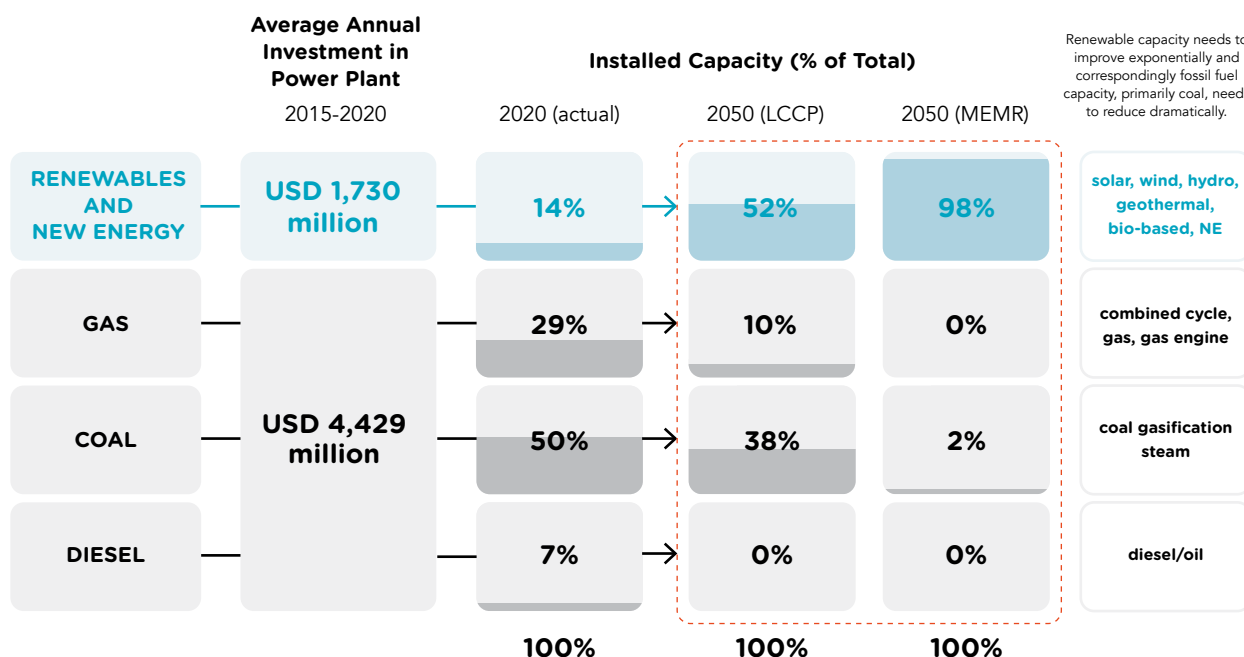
|  | Average Annual Investment in Power Plant 2015-2020 | 2020 (actual) | 2050 (LCCP) | 2050 (MEMR) |  |
|---|---|---|---|---|---|
| RENEWABLES AND NEW ENERGY | USD 1,730 million | 14% | 52% | 98% | solar, wind, hydro, geothermal, bio-based, NE |
| GAS | USD 4,429 million | 29% | 10% | 0% | combined cycle, gas, gas engine |
| COAL | USD 4,429 million | 50% | 38% | 2% | coal gasification steam |
| DIESEL | USD 4,429 million | 7% | 0% | 0% | diesel/oil |
|  |  | 100% | 100% | 100% |  |

Installed Capacity (% of Total)

Renewable capacity needs to improve exponentially and correspondingly fossil fuel capacity, primarily coal, need to reduce dramatically.